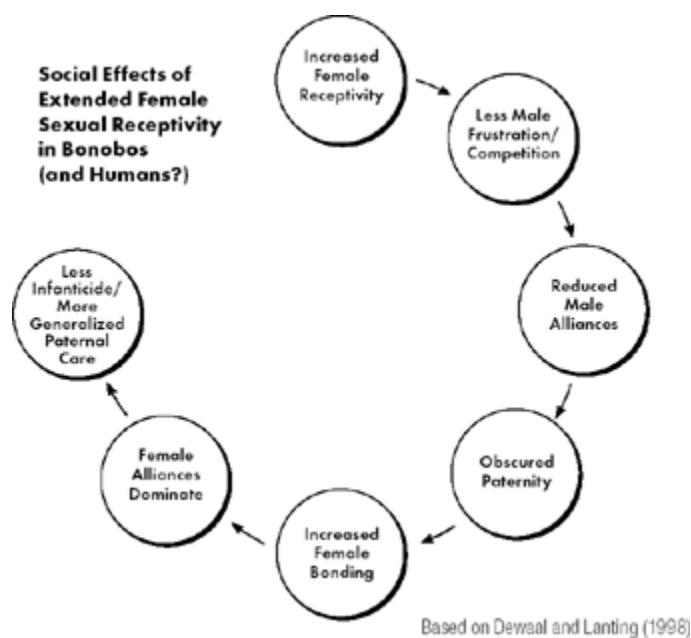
Social Effects of Extended Female Sexual Receptivity in Bonobos (and Humans?)

Increased Female Receptivity

Less Male Frustration/ Competition

Reduced Male Alliances

Obscured Paternity

Increased Female Bonding

Female Alliances Dominate

Less Infanticide/ More Generalized Paternal Care

Based on Dewaal and Lanting (1998)